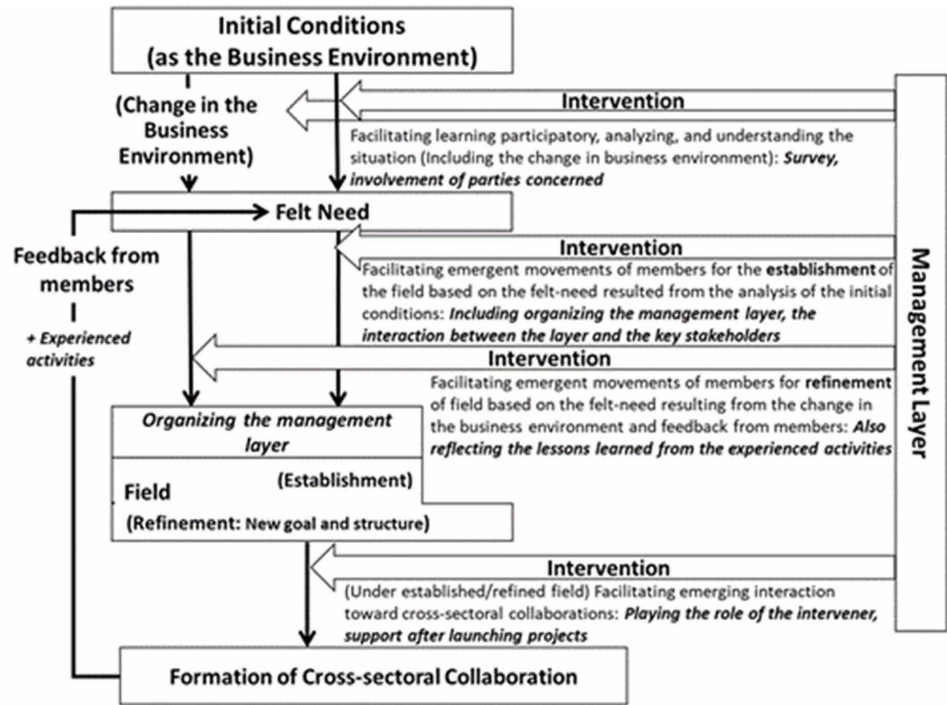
Initial Conditions
(as the Business Environment)

(Change in the Business Environment)

Intervention

Facilitating learning participatory, analyzing, and understanding the situation (Including the change in business environment): ***Survey, involvement of parties concerned***

Felt Need

Feedback from members

*+ Experienced activities*

Intervention

Facilitating emergent movements of members for the **establishment** of the field based on the felt-need resulted from the analysis of the initial conditions: ***Including organizing the management layer, the interaction between the layer and the key stakeholders***

Intervention

Facilitating emergent movements of members for **refinement** of field based on the felt-need resulting from the change in the business environment and feedback from members: ***Also reflecting the lessons learned from the experienced activities***

*Organizing the management layer*

(Establishment)

Field

(Refinement: New goal and structure)

Intervention

(Under established/refined field) Facilitating emerging interaction toward cross-sectoral collaborations: ***Playing the role of the intervener, support after launching projects***

Formation of Cross-sectoral Collaboration

Management Layer